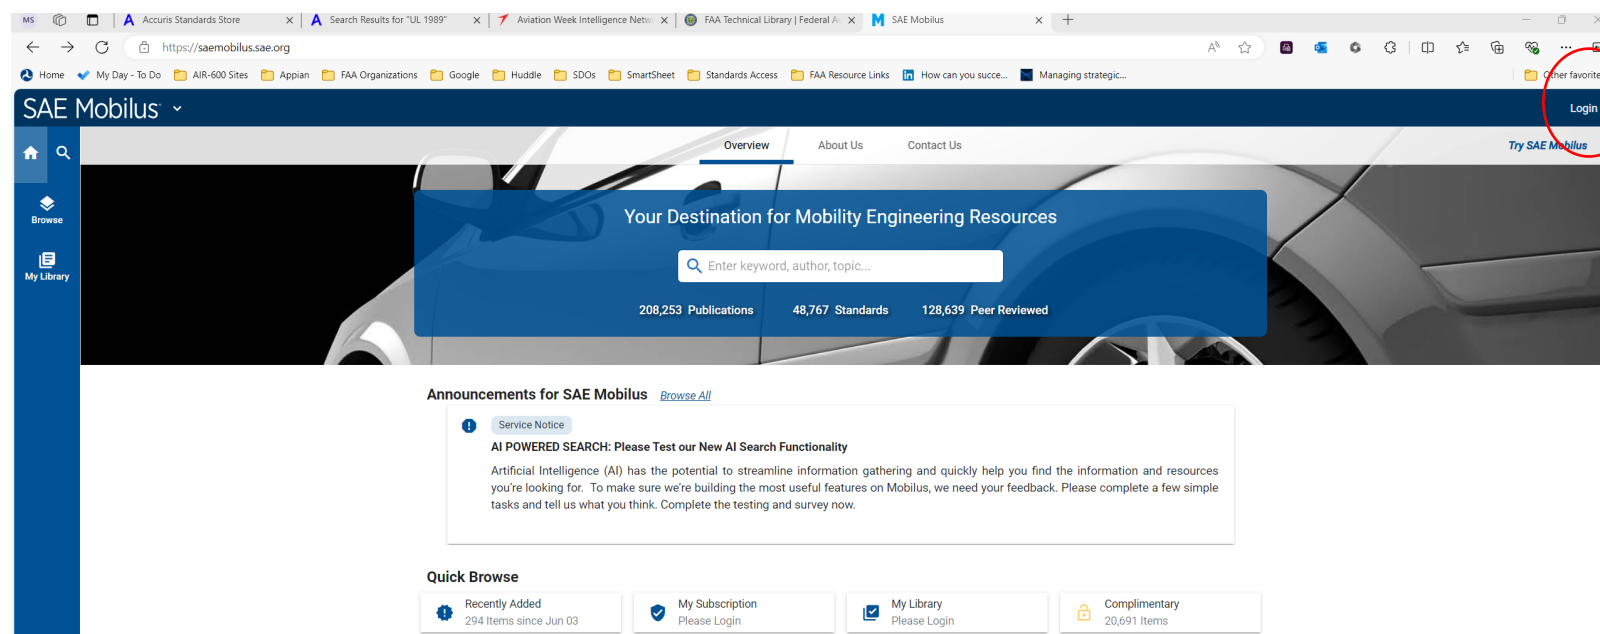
MS Accuris Standards Store × Search Results for "UL 1989" × Aviation Week Intelligence Netw × FAA Technical Library | Federal A × SAE Mobilus × +

https://saemobilus.sae.org

Home My Day - To Do AIR-600 Sites Appian FAA Organizations Google Huddle SDOs SmartSheet Standards Access FAA Resource Links How can you succe... Managing strategic... Other favorite

SAE Mobilus

Login

Overview About Us Contact Us

Try SAE Mobilus

Browse

My Library

Your Destination for Mobility Engineering Resources

Enter keyword, author, topic...

208,253 Publications 48,767 Standards 128,639 Peer Reviewed

Announcements for SAE Mobilus Browse All

Service Notice

AI POWERED SEARCH: Please Test our New AI Search Functionality

Artificial Intelligence (AI) has the potential to streamline information gathering and quickly help you find the information and resources you're looking for. To make sure we're building the most useful features on Mobilus, we need your feedback. Please complete a few simple tasks and tell us what you think. Complete the testing and survey now.

Quick Browse

Recently Added
294 Items since Jun 03

My Subscription
Please Login

My Library
Please Login

Complimentary
20,691 Items